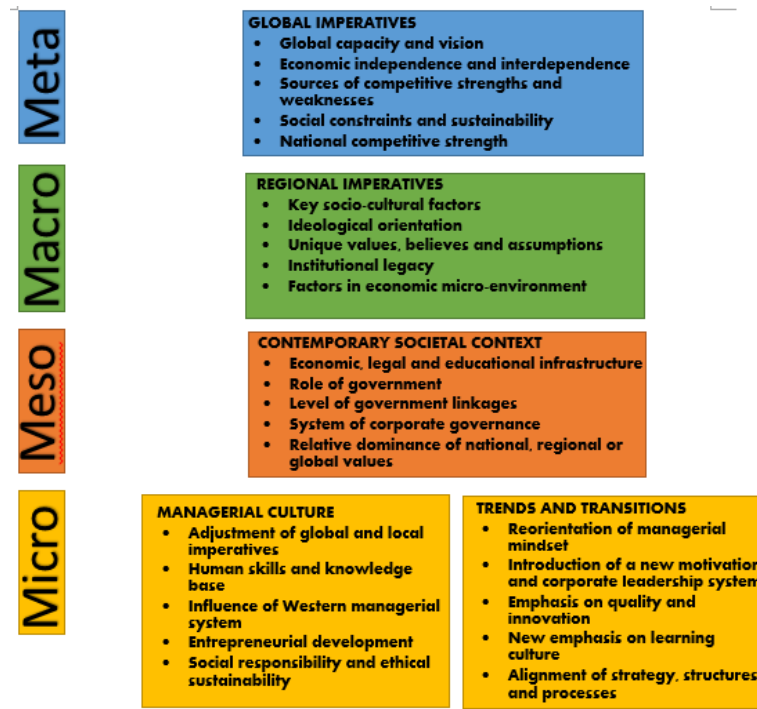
Meta

GLOBAL IMPERATIVES
- Global capacity and vision
- Economic independence and interdependence
- Sources of competitive strengths and weaknesses
- Social constraints and sustainability
- National competitive strength

Macro

REGIONAL IMPERATIVES
- Key socio-cultural factors
- Ideological orientation
- Unique values, believes and assumptions
- Institutional legacy
- Factors in economic micro-environment

Meso

CONTEMPORARY SOCIETAL CONTEXT
- Economic, legal and educational infrastructure
- Role of government
- Level of government linkages
- System of corporate governance
- Relative dominance of national, regional or global values

Micro

MANAGERIAL CULTURE
- Adjustment of global and local imperatives
- Human skills and knowledge base
- Influence of Western managerial system
- Entrepreneurial development
- Social responsibility and ethical sustainability

TRENDS AND TRANSITIONS
- Reorientation of managerial mindset
- Introduction of a new motivation and corporate leadership system
- Emphasis on quality and innovation
- New emphasis on learning culture
- Alignment of strategy, structures and processes